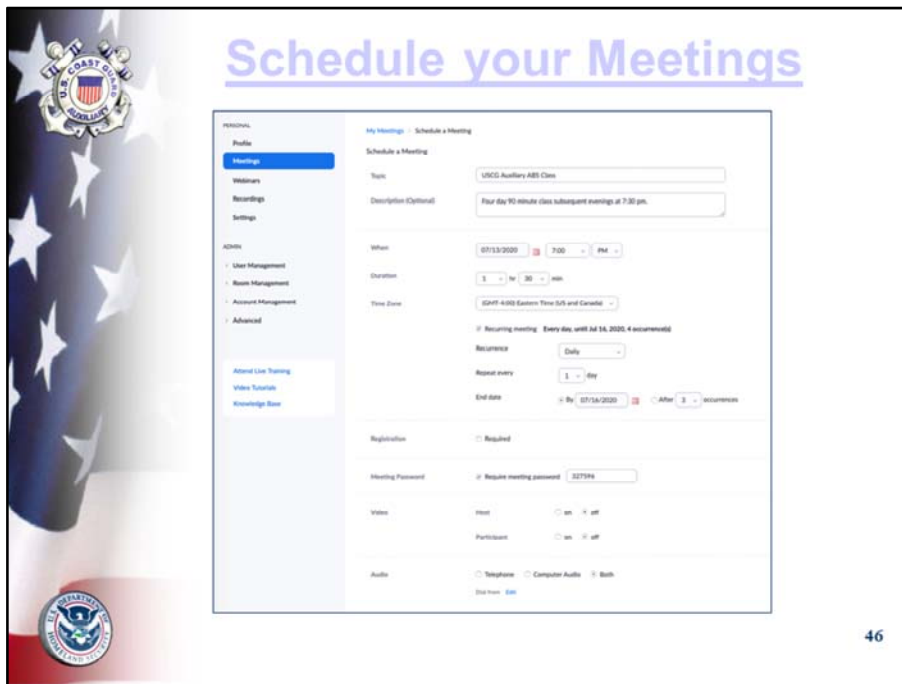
Schedule your Meetings

PERSONAL
Profile
Meetings
Webinars
Recordings
Settings

ADMIN
User Management
Room Management
Account Management
Advanced

Attend Live Training
Video Tutorials
Knowledge Base

My Meetings > Schedule a Meeting
Schedule a Meeting

Topic: USCG Auxiliary ABS Class
Description (Optional): Four day 90 minute class subsequent evenings at 7:30 pm.

When: 07/13/2020 7:00 PM
Duration: 1 hr 30 min
Time Zone: (GMT-4:00) Eastern Time (US and Canada)
Recurring meeting Every day, until Jul 16, 2020, 4 occurrence(s)
Recurrence: Daily
Repeat every: 1 day
End date: By 07/16/2020 After 3 occurrences

Registration: Required

Meeting Password: Require meeting password 327594

Video: Host on off
Participant on off

Audio: Telephone Computer Audio Both
Dial from Edit

46